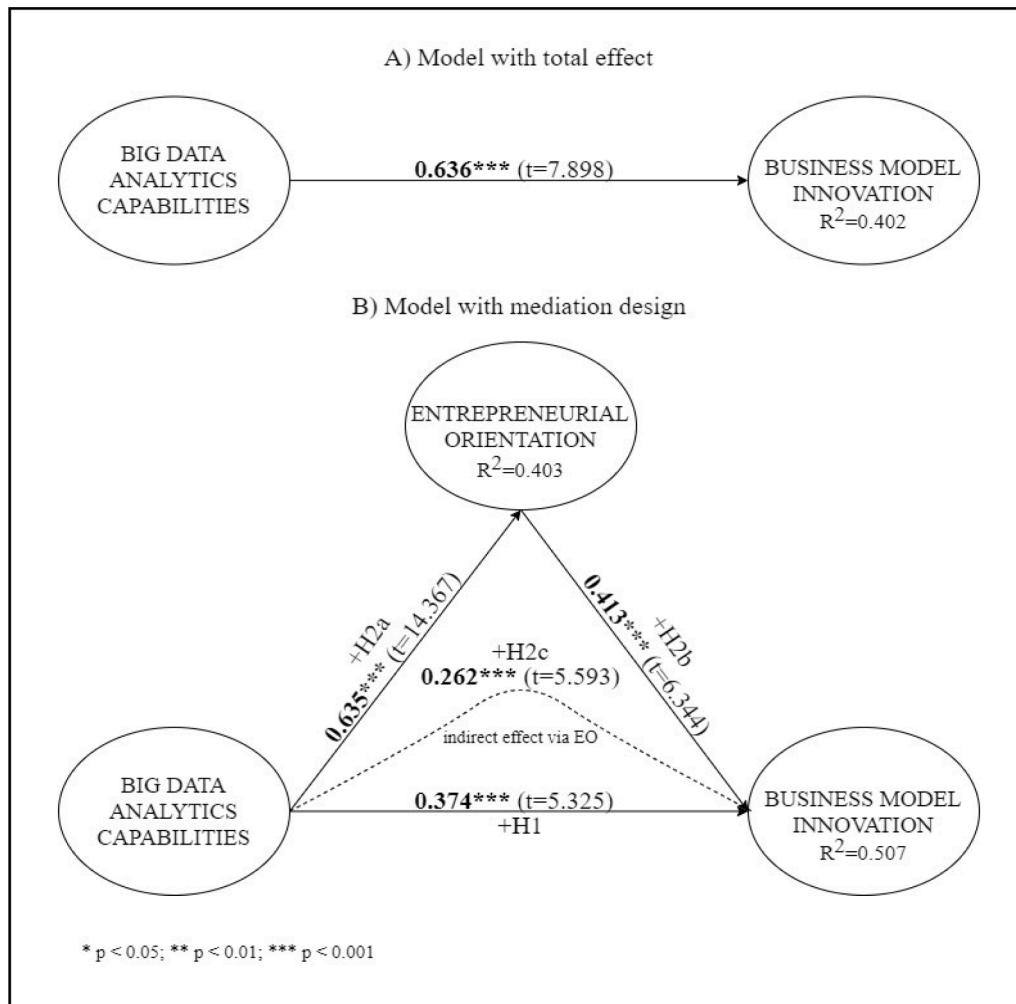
A) Model with total effect

BIG DATA ANALYTICS CAPABILITIES

**0.636***** (t=7.898)

BUSINESS MODEL INNOVATION $R^2$=0.402

B) Model with mediation design

ENTREPRENEURIAL ORIENTATION $R^2$=0.403

+H2a
**0.635***** (t=14.367)

+H2b
**0.413***** (t=6.344)

+H2c
**0.262***** (t=5.593)

indirect effect via EO

BIG DATA ANALYTICS CAPABILITIES

**0.374***** (t=5.325)
+H1

BUSINESS MODEL INNOVATION $R^2$=0.507

* p < 0.05; ** p < 0.01; *** p < 0.001